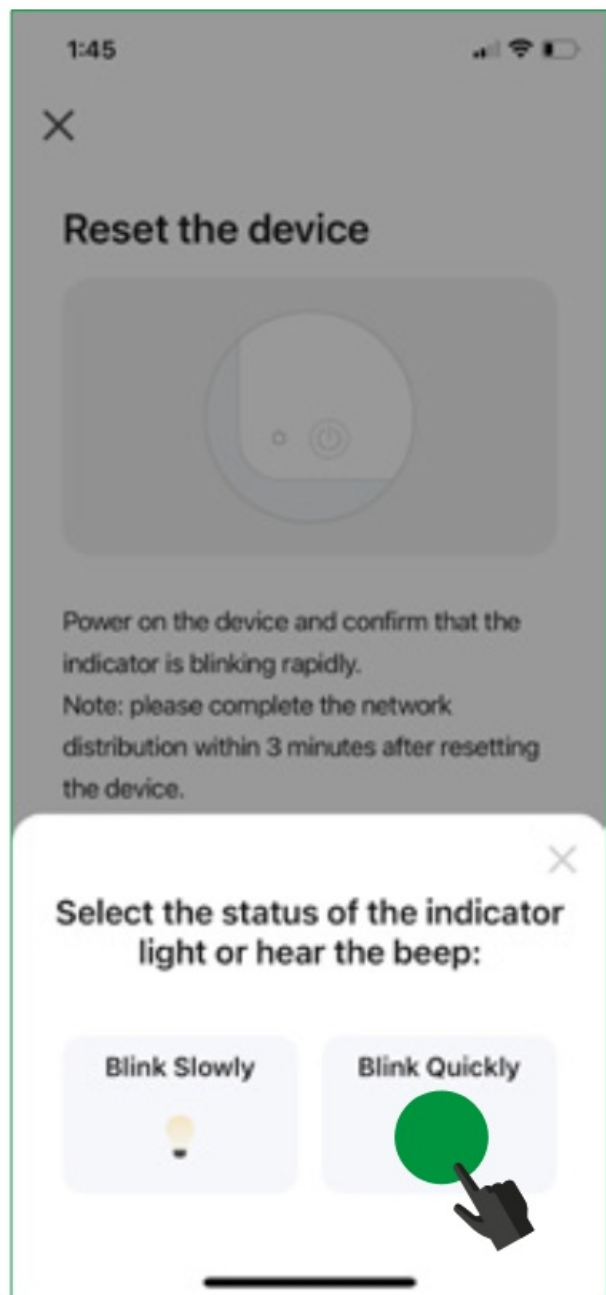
1:45

×

Reset the device

Power on the device and confirm that the indicator is blinking rapidly.
Note: please complete the network distribution within 3 minutes after resetting the device.

×

Select the status of the indicator light or hear the beep:

Blink Slowly

Blink Quickly